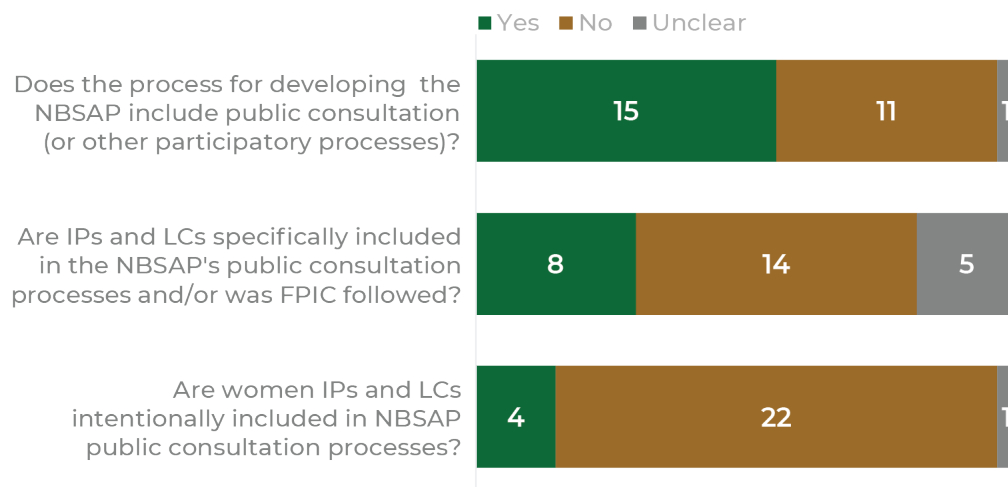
Yes No Unclear

Does the process for developing the NBSAP include public consultation (or other participatory processes)?

15 11 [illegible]

Are IPs and LCs specifically included in the NBSAP's public consultation processes and/or was FPIC followed?

8 14 5

Are women IPs and LCs intentionally included in NBSAP public consultation processes?

4 22 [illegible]